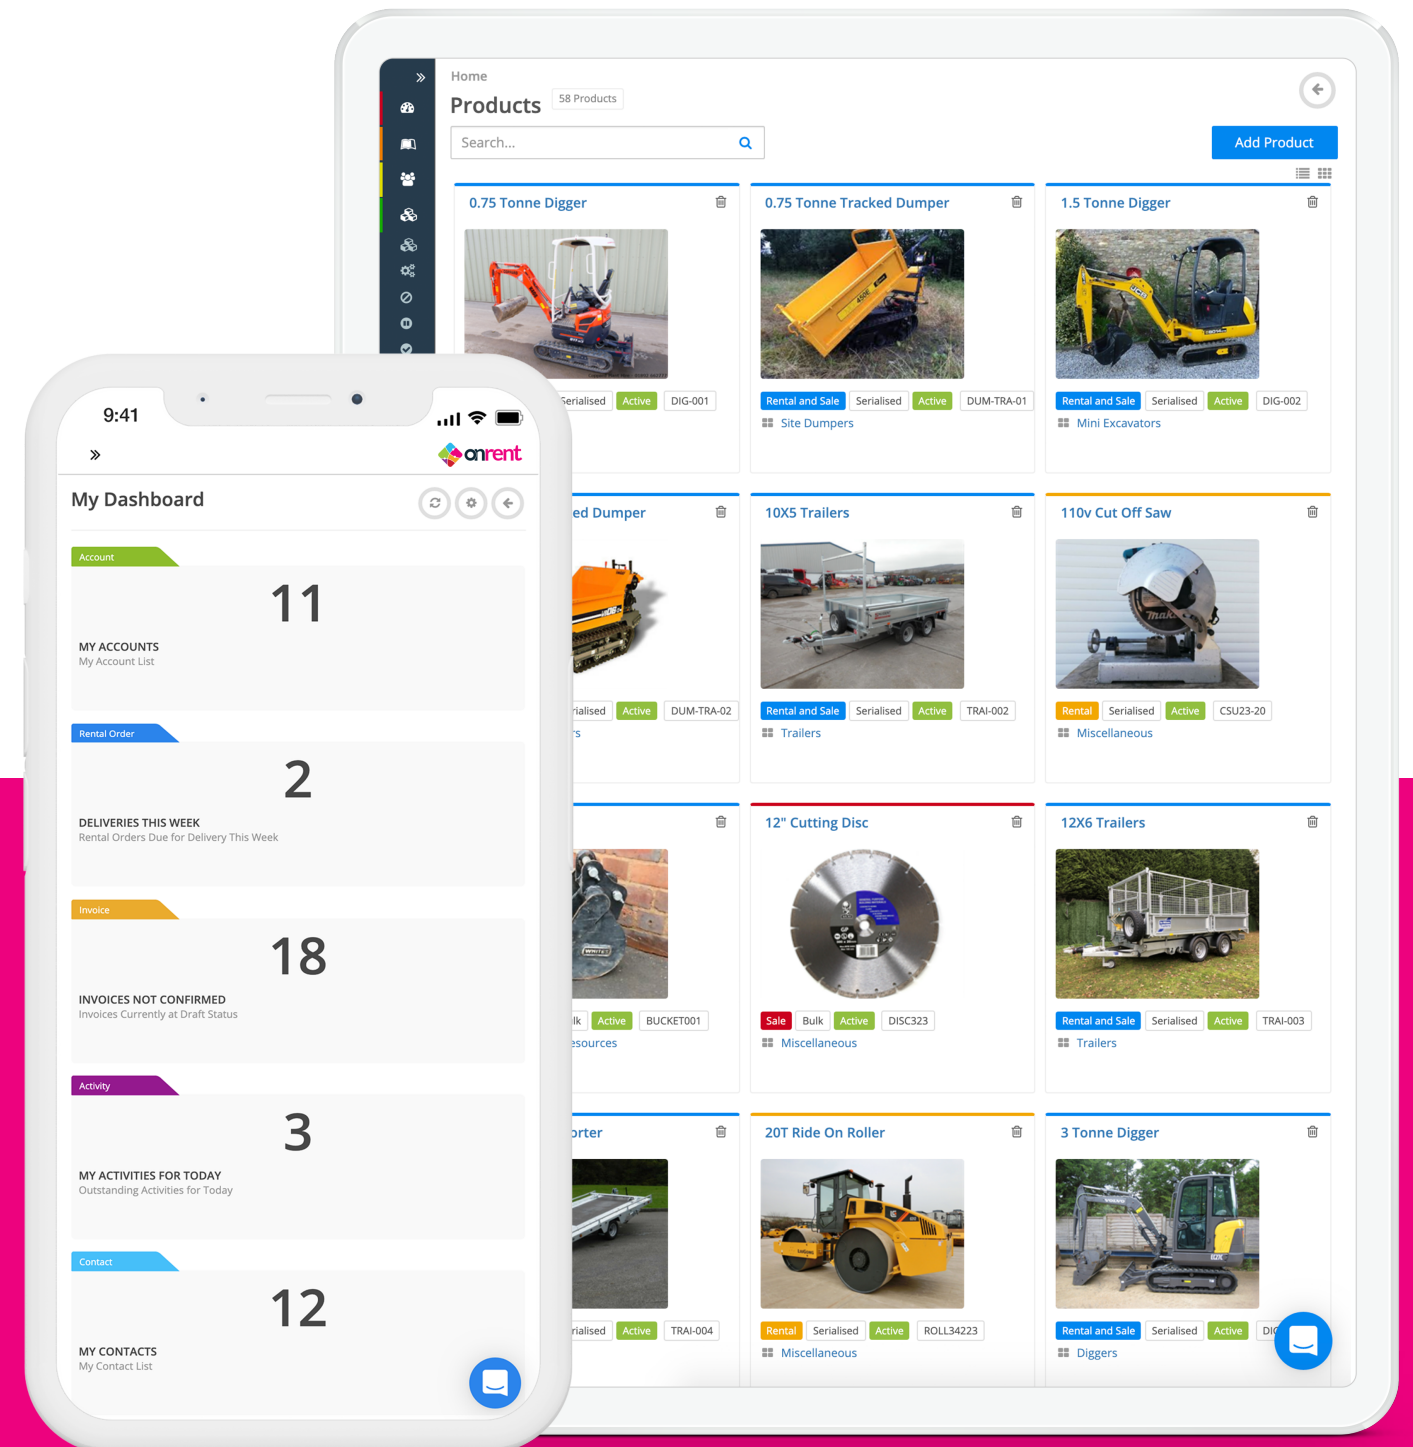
Home

Products 58 Products

Search...

Add Product

0.75 Tonne Digger

Serialised Active DIG-001

0.75 Tonne Tracked Dumper

Rental and Sale Serialised Active DUM-TRA-01

Site Dumpers

1.5 Tonne Digger

Rental and Sale Serialised Active DIG-002

Mini Excavators

ed Dumper

rialised Active DUM-TRA-02

rs

10X5 Trailers

Rental and Sale Serialised Active TRAI-002

Trailers

110v Cut Off Saw

Rental Serialised Active CSU23-20

Miscellaneous

lk Active BUCKET001

esources

12" Cutting Disc

Sale Bulk Active DISC323

Miscellaneous

12X6 Trailers

Rental and Sale Serialised Active TRAI-003

Trailers

orter

rialised Active TRAI-004

20T Ride On Roller

Rental Serialised Active ROLL34223

Miscellaneous

3 Tonne Digger

Rental and Sale Serialised Active DI

Diggers

9:41

onrent

My Dashboard

Account

11

MY ACCOUNTS
My Account List

Rental Order

2

DELIVERIES THIS WEEK
Rental Orders Due for Delivery This Week

Invoice

18

INVOICES NOT CONFIRMED
Invoices Currently at Draft Status

Activity

3

MY ACTIVITIES FOR TODAY
Outstanding Activities for Today

Contact

12

MY CONTACTS
My Contact List